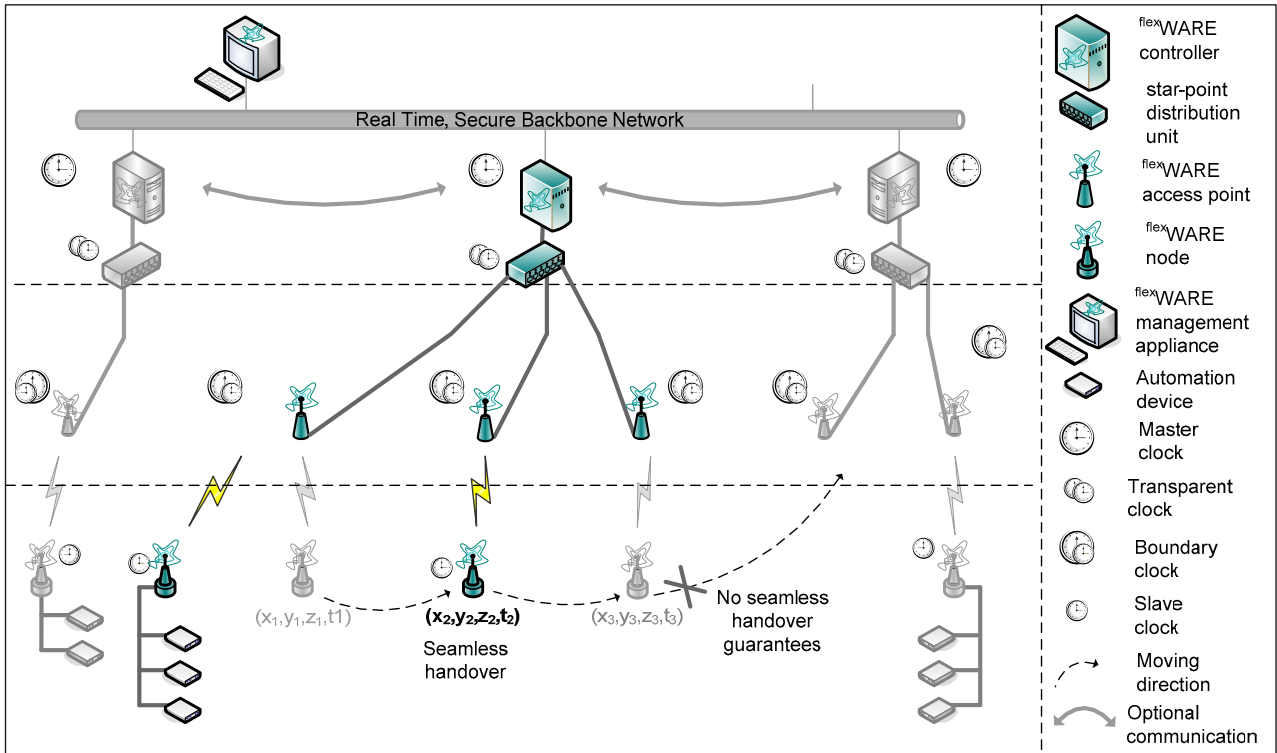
Real Time, Secure Backbone Network

$(x_1,y_1,z_1,t1)$

$(x_2,y_2,z_2,t_2)$

Seamless handover

$(x_3,y_3,z_3,t_3)$

No seamless handover guarantees

$^{flex}$WARE controller

star-point distribution unit

$^{flex}$WARE access point

$^{flex}$WARE node

$^{flex}$WARE management appliance

Automation device

Master clock

Transparent clock

Boundary clock

Slave clock

Moving direction

Optional communication